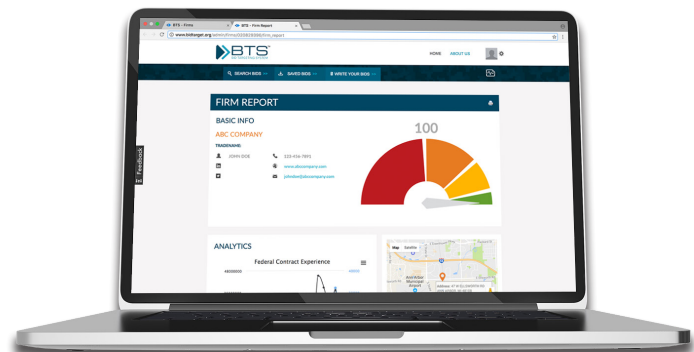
BTS - Firms
BTS - Firm Report
www.bidtarget.org/admin/firms/0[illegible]/firm_report
BTS
BID TARGETING SYSTEM
HOME ABOUT US
SEARCH BIDS SAVED BIDS WRITE YOUR BIDS
FIRM REPORT
BASIC INFO
ABC COMPANY
TRADENAME:
JOHN DOE
123-456-7891
www.abccompany.com
johndoe@abccompany.com
100
Feedback
ANALYTICS
Federal Contract Experience
Map Satellite
Ann Arbor Municipal Airport
Address: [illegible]